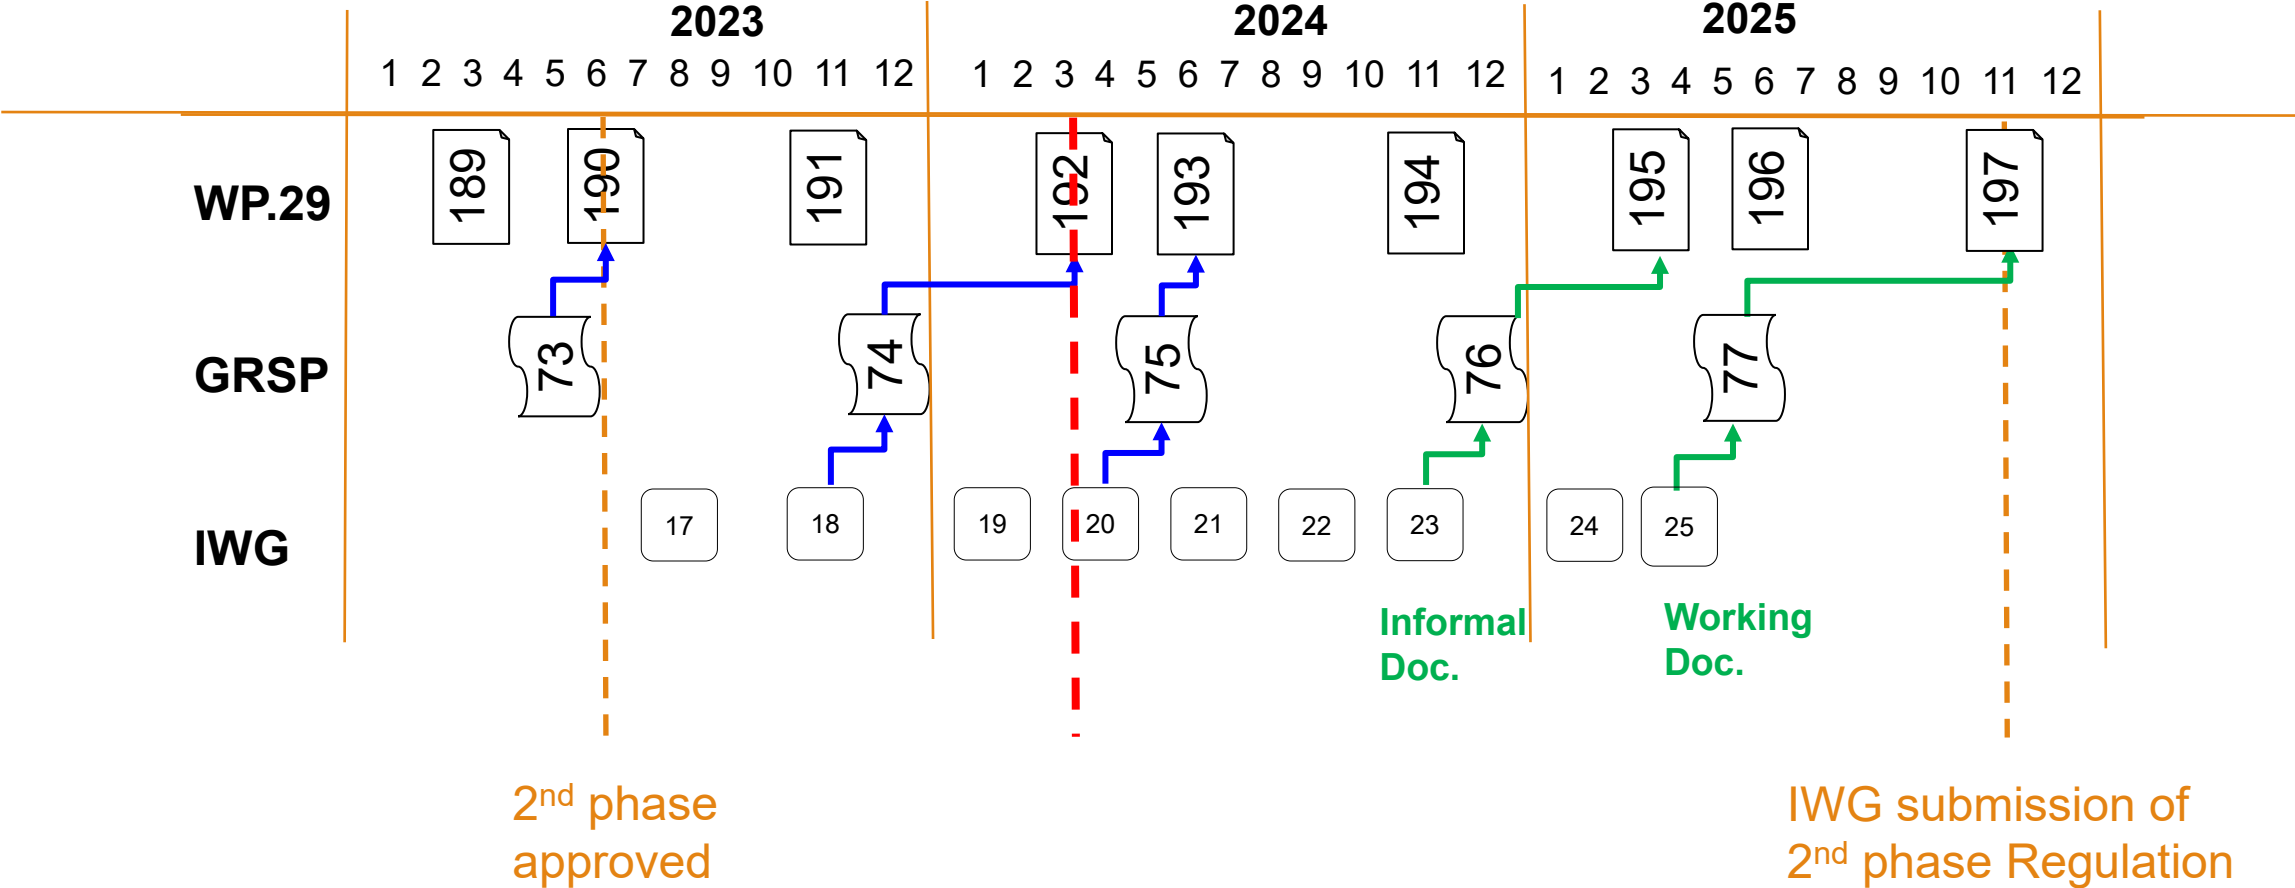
| | 2023 | 2024 | 2025 |
|---|---|---|---|
| | 1 2 3 4 5 6 7 8 9 10 11 12 | 1 2 3 4 5 6 7 8 9 10 11 12 | 1 2 3 4 5 6 7 8 9 10 11 12 |
| WP.29 | 189 190 191 | 192 193 194 | 195 196 197 |
| GRSP | 73 74 | 75 76 | 77 |
| IWG | 17 18 | 19 20 21 22 23 | 24 25 |

Informal Doc.

Working Doc.

2$^{nd}$ phase approved

IWG submission of 2$^{nd}$ phase Regulation